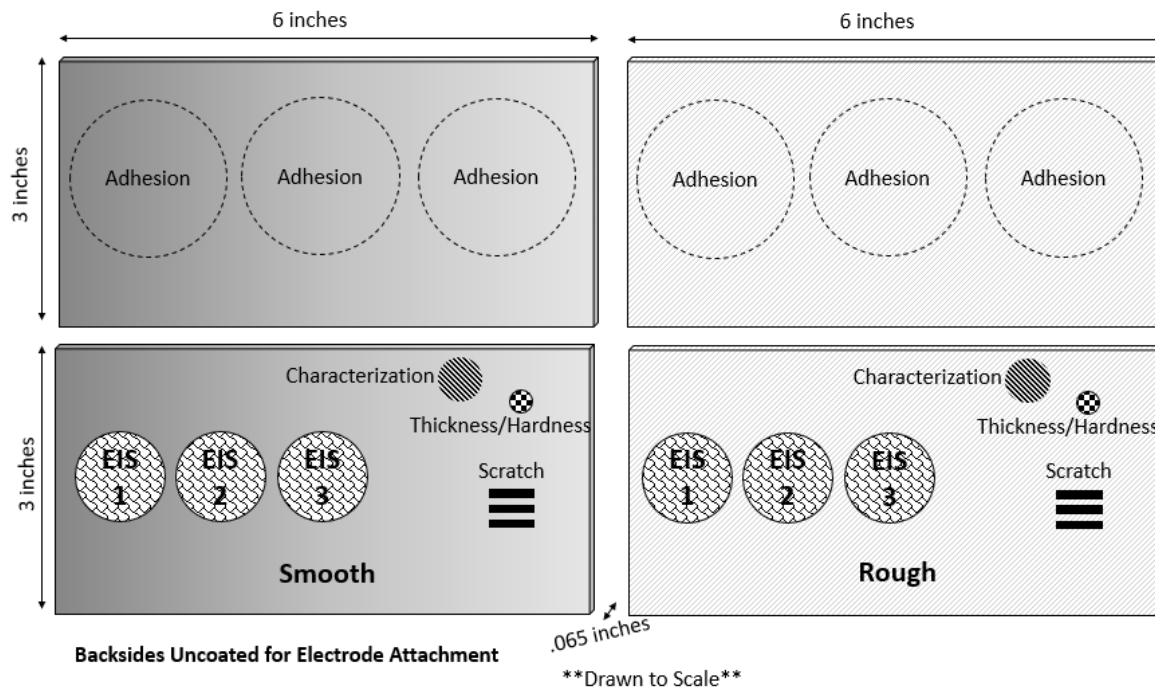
6 inches

6 inches

3 inches

Adhesion

Adhesion

Adhesion

Adhesion

Adhesion

Adhesion

3 inches

Characterization

Thickness/Hardness

EIS 1

EIS 2

EIS 3

Scratch

Smooth

Characterization

Thickness/Hardness

EIS 1

EIS 2

EIS 3

Scratch

Rough

.065 inches

Backsides Uncoated for Electrode Attachment

**Drawn to Scale**